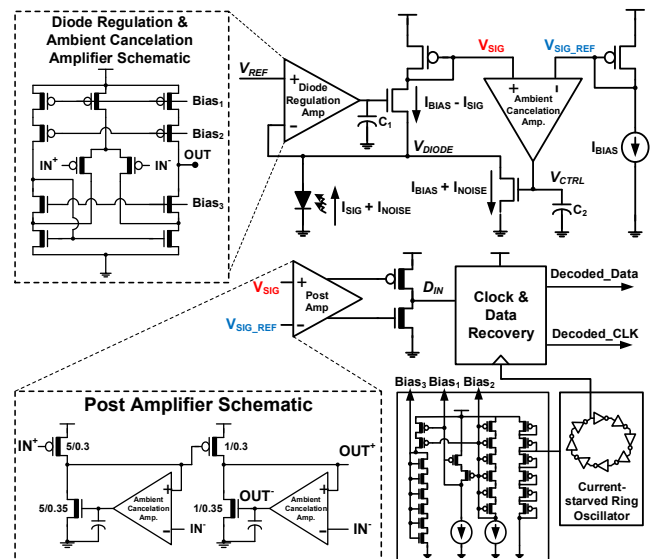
Diode Regulation & Ambient Cancelation Amplifier Schematic

Bias$_1$
Bias$_2$
IN$^+$
IN$^-$
OUT
Bias$_3$

$V_{REF}$
+
Diode Regulation Amp
-
$C_1$
$V_{SIG}$
$V_{SIG\_REF}$
+
-
Ambient Cancelation Amp.
$I_{BIAS} - I_{SIG}$
$V_{DIODE}$
$I_{BIAS}$
$I_{BIAS} + I_{NOISE}$
$V_{CTRL}$
$I_{SIG} + I_{NOISE}$
$C_2$

$V_{SIG}$
+
Post Amp
$V_{SIG\_REF}$
-
$D_{IN}$
Clock & Data Recovery
Decoded_Data
Decoded_CLK

Bias$_3$ Bias$_1$ Bias$_2$
Current-starved Ring Oscillator

Post Amplifier Schematic

IN$^+$
5/0.3
1/0.3
OUT$^+$
5/0.35
Ambient Cancelation Amp.
+
-
IN$^-$
1/0.35
OUT$^-$
Ambient Cancelation Amp.
+
-
IN$^-$